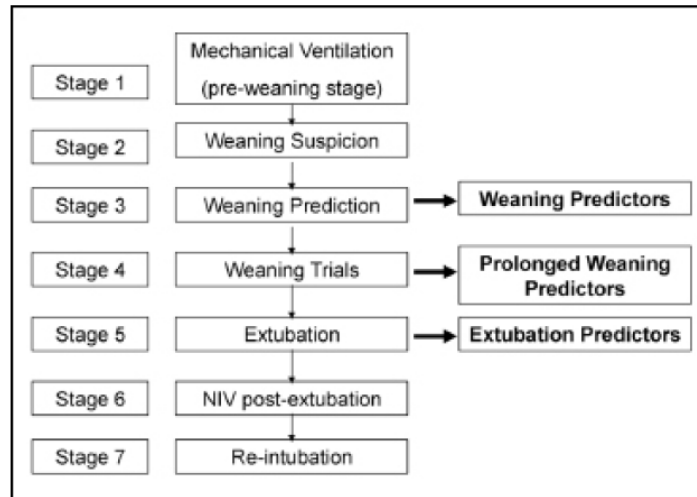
Stage 1

Mechanical Ventilation (pre-weaning stage)

Stage 2

Weaning Suspicion

Stage 3

Weaning Prediction

Weaning Predictors

Stage 4

Weaning Trials

Prolonged Weaning Predictors

Stage 5

Extubation

Extubation Predictors

Stage 6

NIV post-extubation

Stage 7

Re-intubation